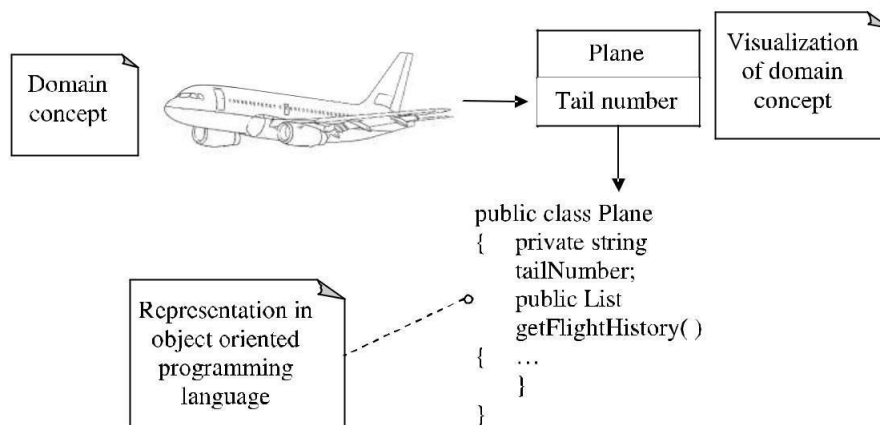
Domain concept

Plane

Tail number

Visualization of domain concept

public class Plane
{ private string tailNumber;
public List getFlightHistory( )
{ …
}
}

Representation in object oriented programming language